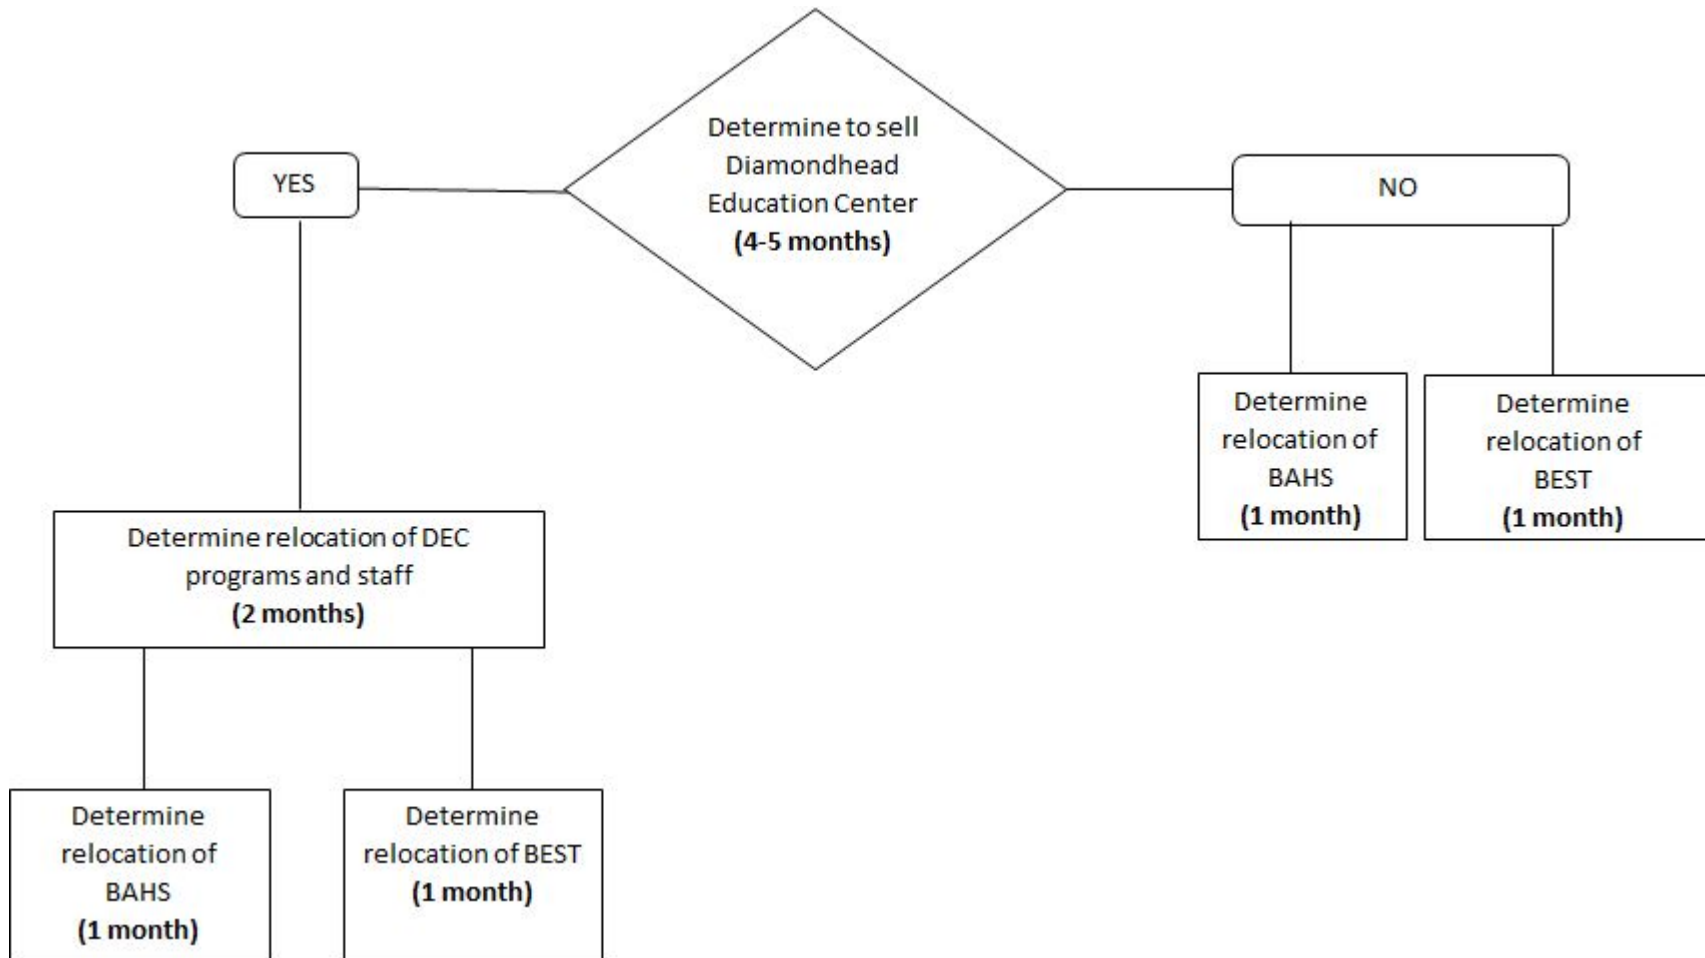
Determine to sell Diamondhead Education Center
**(4-5 months)**

YES

NO

Determine relocation of DEC programs and staff
**(2 months)**

Determine relocation of BAHS
**(1 month)**

Determine relocation of BEST
**(1 month)**

Determine relocation of BAHS
**(1 month)**

Determine relocation of BEST
**(1 month)**